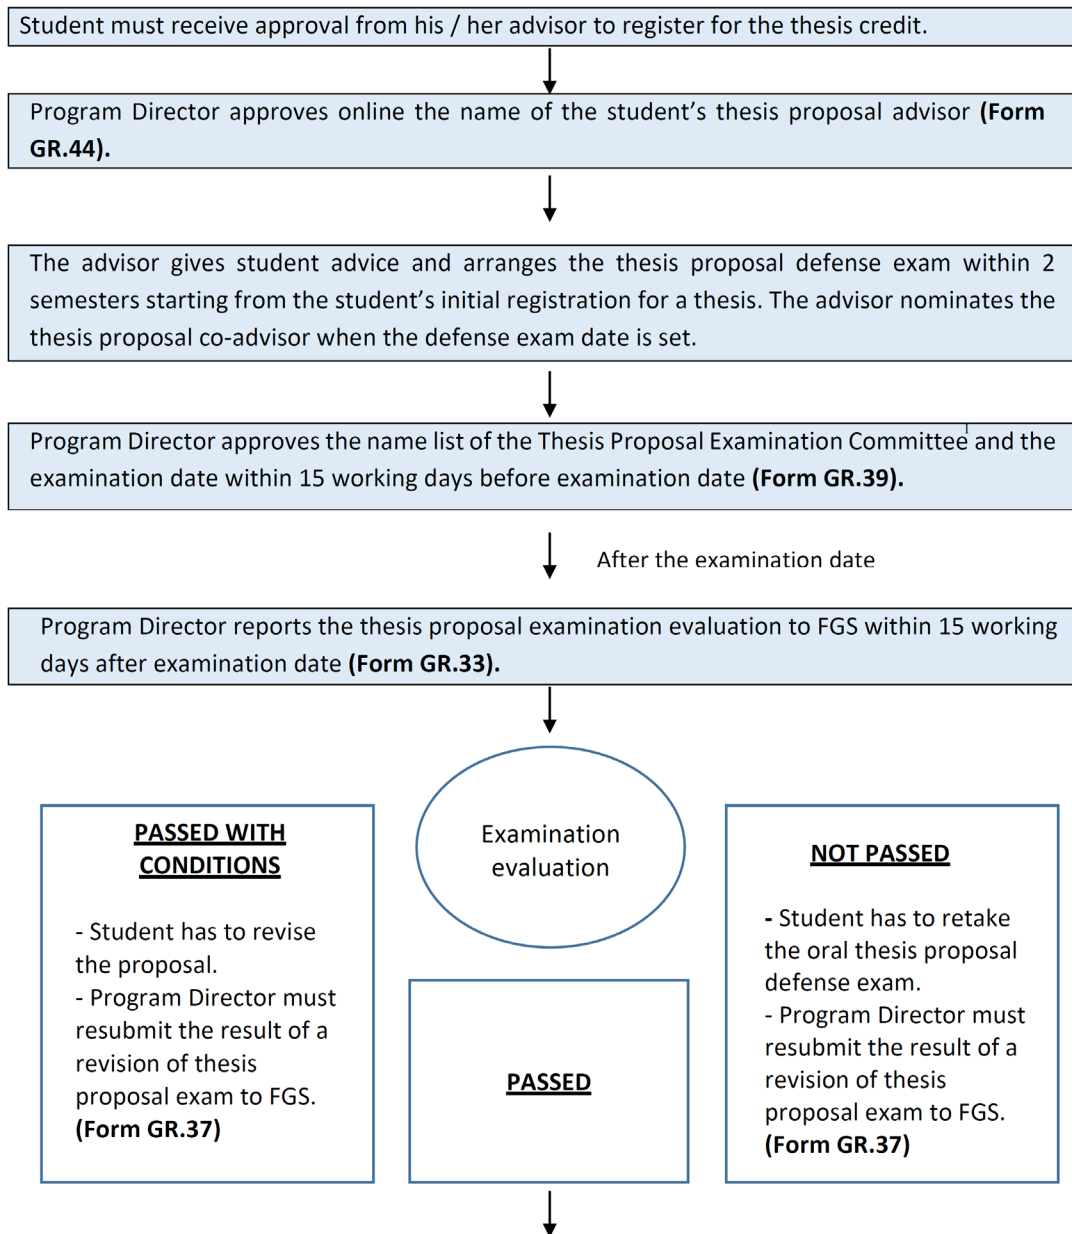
Student must receive approval from his / her advisor to register for the thesis credit.

Program Director approves online the name of the student's thesis proposal advisor **(Form GR.44).**

The advisor gives student advice and arranges the thesis proposal defense exam within 2 semesters starting from the student's initial registration for a thesis. The advisor nominates the thesis proposal co-advisor when the defense exam date is set.

Program Director approves the name list of the Thesis Proposal Examination Committee and the examination date within 15 working days before examination date **(Form GR.39).**

After the examination date

Program Director reports the thesis proposal examination evaluation to FGS within 15 working days after examination date **(Form GR.33).**

Examination evaluation

**PASSED WITH CONDITIONS**

- Student has to revise the proposal.
- Program Director must resubmit the result of a revision of thesis proposal exam to FGS. **(Form GR.37)**

**PASSED**

**NOT PASSED**

- Student has to retake the oral thesis proposal defense exam.
- Program Director must resubmit the result of a revision of thesis proposal exam to FGS. **(Form GR.37)**